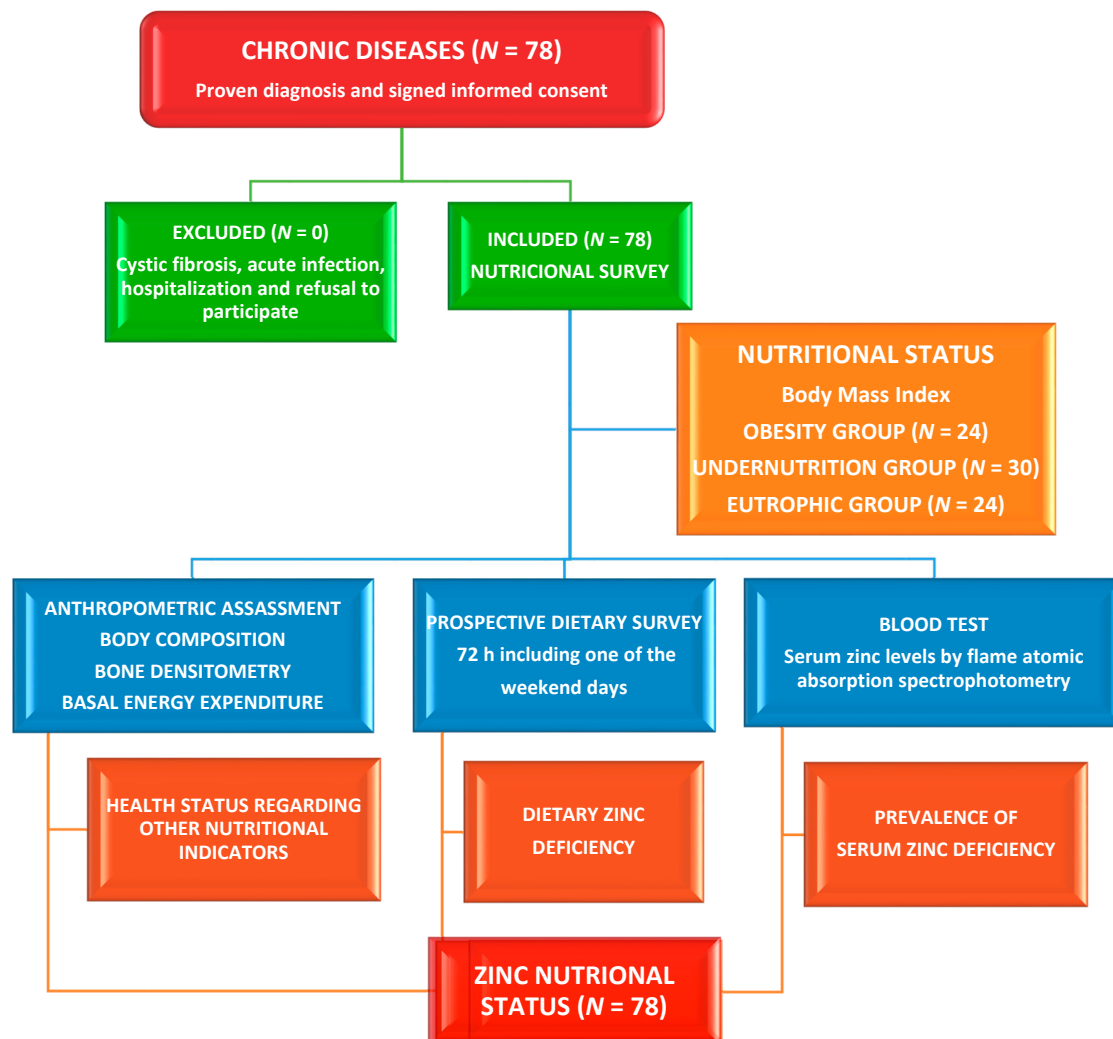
CHRONIC DISEASES ($N$ = 78)
Proven diagnosis and signed informed consent

EXCLUDED ($N$ = 0)
Cystic fibrosis, acute infection, hospitalization and refusal to participate

INCLUDED ($N$ = 78)
NUTRICIONAL SURVEY

NUTRITIONAL STATUS
Body Mass Index
OBESITY GROUP ($N$ = 24)
UNDERNUTRITION GROUP ($N$ = 30)
EUTROPHIC GROUP ($N$ = 24)

ANTHROPOMETRIC ASSASSMENT
BODY COMPOSITION
BONE DENSITOMETRY
BASAL ENERGY EXPENDITURE

PROSPECTIVE DIETARY SURVEY
72 h including one of the weekend days

BLOOD TEST
Serum zinc levels by flame atomic absorption spectrophotometry

HEALTH STATUS REGARDING OTHER NUTRITIONAL INDICATORS

DIETARY ZINC DEFICIENCY

PREVALENCE OF SERUM ZINC DEFICIENCY

ZINC NUTRIONAL STATUS ($N$ = 78)